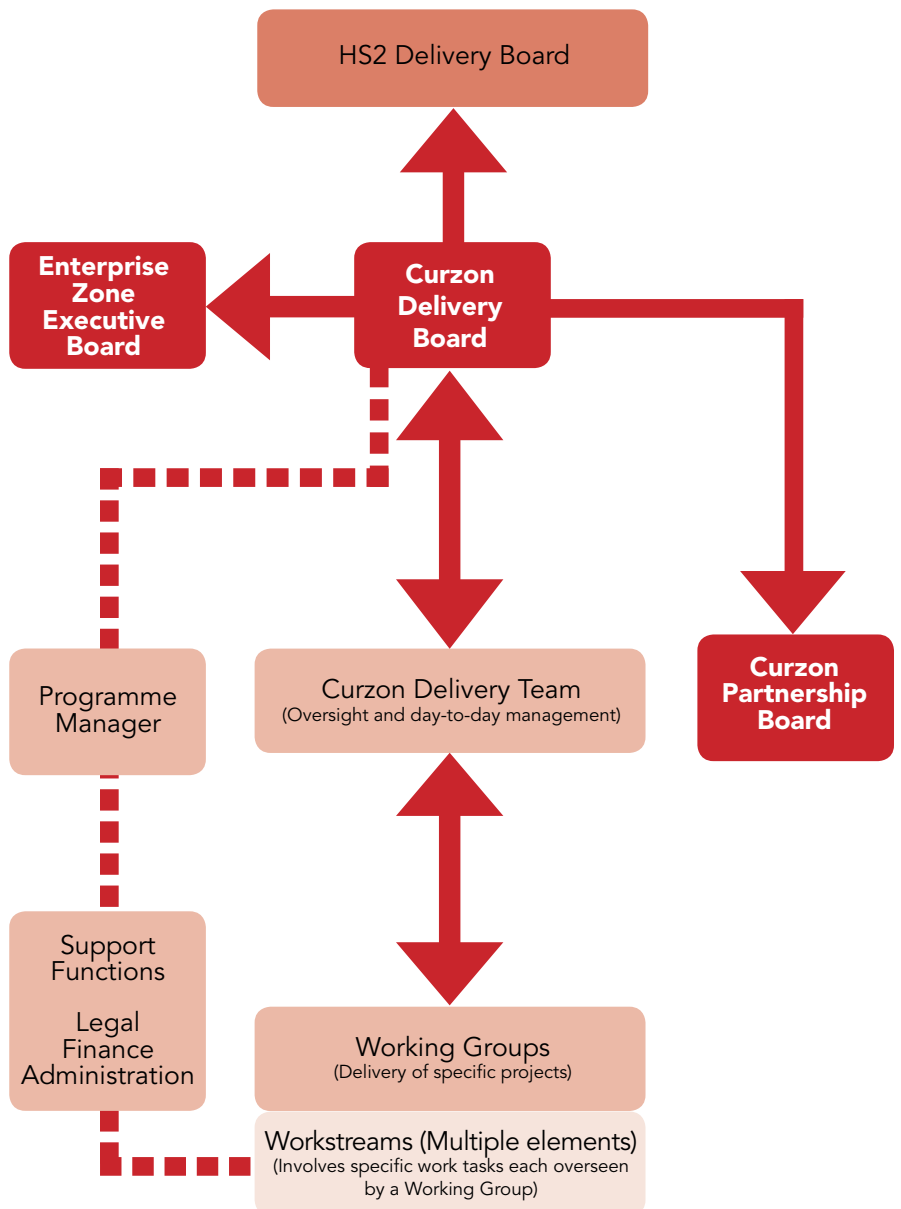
HS2 Delivery Board

Enterprise Zone Executive Board

Curzon Delivery Board

Curzon Partnership Board

Programme Manager

Curzon Delivery Team
(Oversight and day-to-day management)

Support Functions

Legal
Finance
Administration

Working Groups
(Delivery of specific projects)

Workstreams (Multiple elements)
(Involves specific work tasks each overseen by a Working Group)